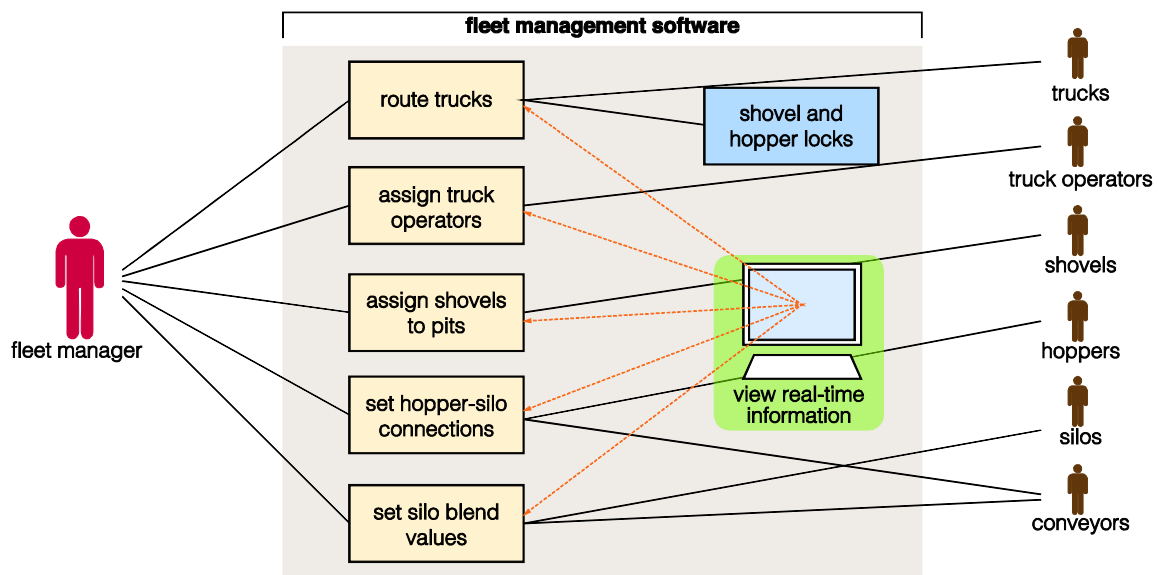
fleet management software

fleet manager

route trucks

assign truck operators

assign shovels to pits

set hopper-silo connections

set silo blend values

shovel and hopper locks

view real-time information

trucks

truck operators

shovels

hoppers

silos

conveyors